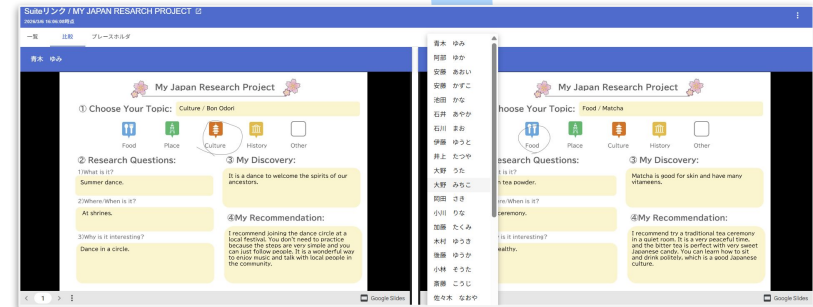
Suiteリンク / MY JAPAN RESEARCH PROJECT
2025/3/6 16:06:09時点

一覧　比較　プレースホルダ

青木　ゆみ

My Japan Research Project

① Choose Your Topic: Culture / Bon Odori

Food　Place　Culture　History　Other

② Research Questions:

1)What is it?
Summer dance.

2)Where/When is it?
At shrines.

3)Why is it interesting?
Dance in a circle.

③ My Discovery:
It is a dance to welcome the spirits of our ancestors.

④My Recommendation:
I recommend joining the dance circle at a local festival. You don't need to practice because the steps are very simple and you can just follow people. It is a wonderful way to enjoy music and talk with local people in the community.

1

Google Slides

青木　ゆみ
阿部　ゆか
安藤　あおい
安藤　かずこ
池田　かな
石井　あやか
石川　まお
伊藤　ゆうと
井上　たつや
大野　うた
大野　みちこ
岡田　さき
小川　りな
加藤　たくみ
木村　ゆうき
後藤　ゆうか
小林　そうた
斎藤　こうじ
佐々木　なおや

My Japan Research Project

Choose Your Topic: Food / Matcha

Food　Place　Culture　History　Other

Research Questions:

n tea powder.

ceremony.

healthy.

③ My Discovery:
Matcha is good for skin and have many vitameens.

④My Recommendation:
I recommend try a traditional tea ceremony in a quiet room. It is a very peaceful time, and the bitter tea is perfect with very sweet Japanese candy. You can learn how to sit and drink politely, which is a good Japanese culture.

Google Slides